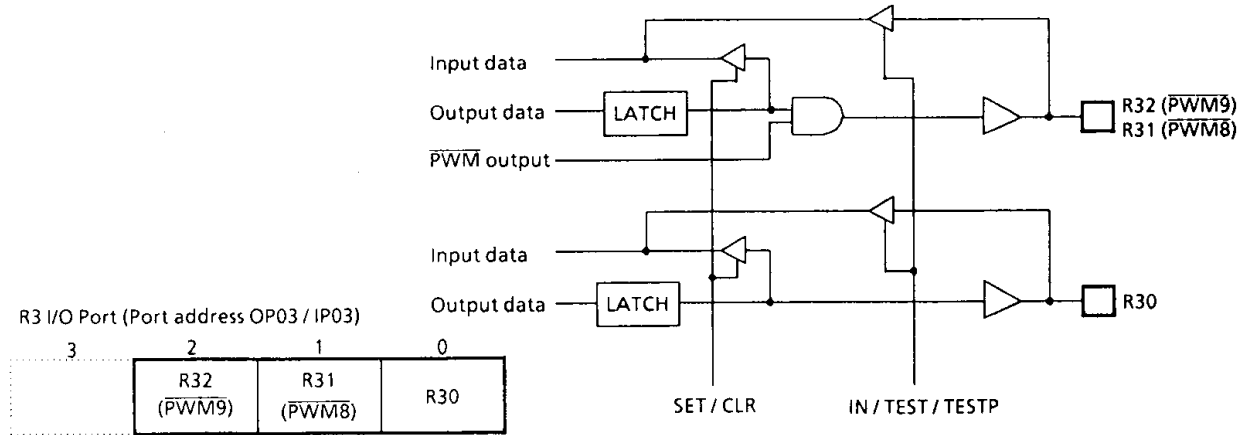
Input data

Output data

LATCH

$\overline{PWM}$ output

R32 ($\overline{PWM9}$)
R31 ($\overline{PWM8}$)

Input data

Output data

LATCH

R30

SET / CLR

IN / TEST / TESTP

R3 I/O Port (Port address OP03 / IP03)

| 3 | 2 | 1 | 0 |
|---|---|---|---|
|  | R32 ($\overline{PWM9}$) | R31 ($\overline{PWM8}$) | R30 |